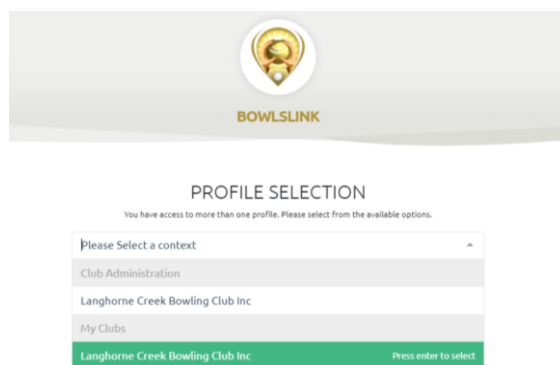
BOWLSLINK

PROFILE SELECTION

You have access to more than one profile. Please select from the available options.

Please Select a context

Club Administration

Langhorne Creek Bowling Club Inc

My Clubs

Langhorne Creek Bowling Club Inc

Press enter to select